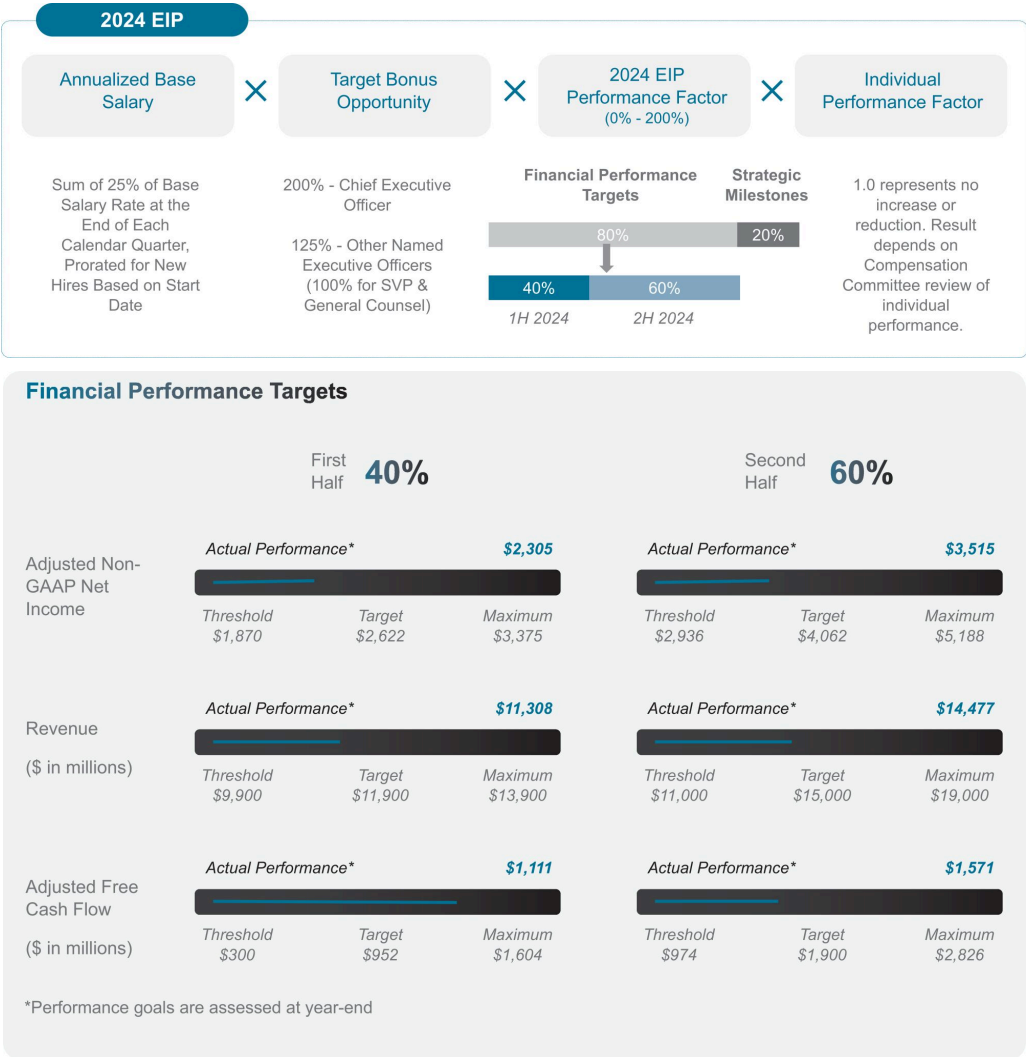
2024 EIP

Annualized Base Salary × Target Bonus Opportunity × 2024 EIP Performance Factor (0% - 200%) × Individual Performance Factor

Sum of 25% of Base Salary Rate at the End of Each Calendar Quarter, Prorated for New Hires Based on Start Date

200% - Chief Executive Officer

125% - Other Named Executive Officers (100% for SVP & General Counsel)

Financial Performance Targets

Strategic Milestones

80%

20%

40%

60%

1H 2024

2H 2024

1.0 represents no increase or reduction. Result depends on Compensation Committee review of individual performance.

Financial Performance Targets

First Half 40%

Second Half 60%

Adjusted Non-GAAP Net Income

Actual Performance* $2,305
Threshold $1,870 Target $2,622 Maximum $3,375

Actual Performance* $3,515
Threshold $2,936 Target $4,062 Maximum $5,188

Revenue

($ in millions)

Actual Performance* $11,308
Threshold $9,900 Target $11,900 Maximum $13,900

Actual Performance* $14,477
Threshold $11,000 Target $15,000 Maximum $19,000

Adjusted Free Cash Flow

($ in millions)

Actual Performance* $1,111
Threshold $300 Target $952 Maximum $1,604

Actual Performance* $1,571
Threshold $974 Target $1,900 Maximum $2,826

*Performance goals are assessed at year-end